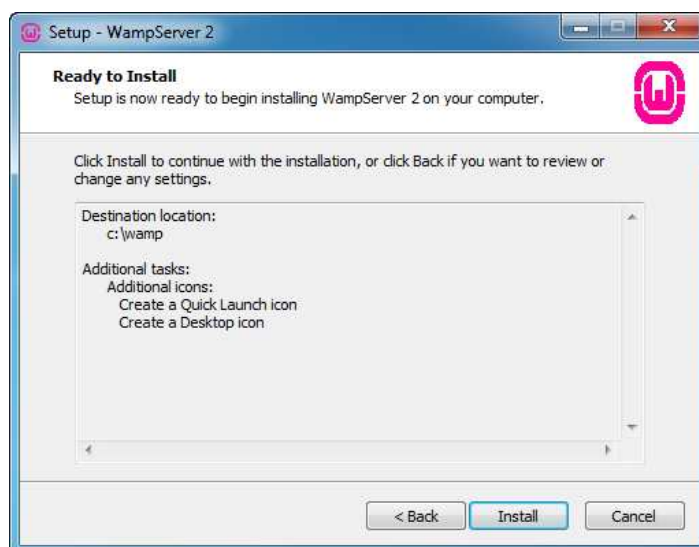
Setup - WampServer 2

Ready to Install

Setup is now ready to begin installing WampServer 2 on your computer.

Click Install to continue with the installation, or click Back if you want to review or change any settings.

Destination location:
c:\wamp

Additional tasks:
Additional icons:
Create a Quick Launch icon
Create a Desktop icon

< Back

Install

Cancel